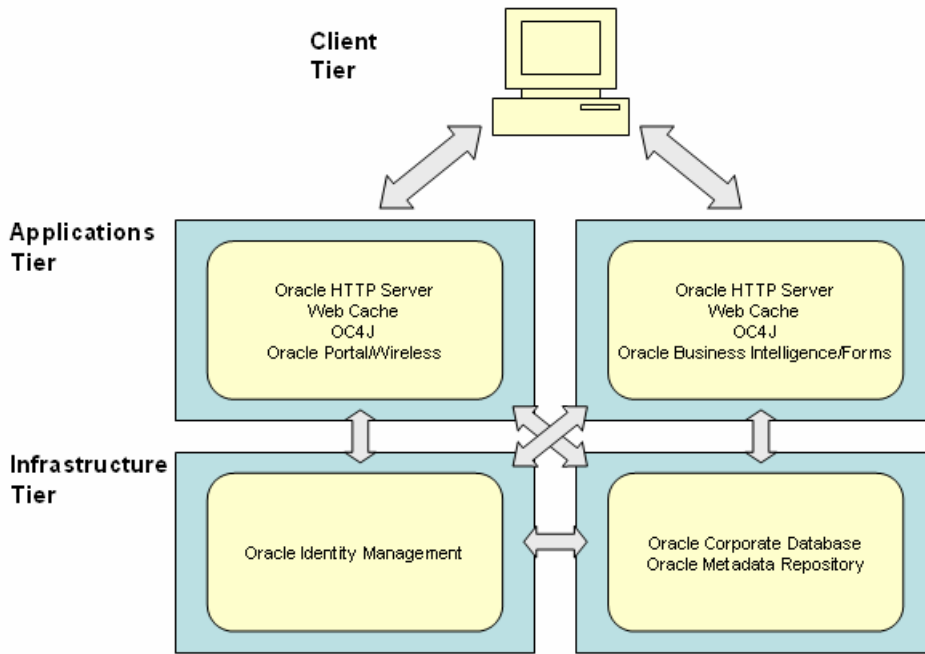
Client Tier

Applications Tier

Oracle HTTP Server
Web Cache
OC4J
Oracle Portal/Wireless

Oracle HTTP Server
Web Cache
OC4J
Oracle Business Intelligence/Forms

Infrastructure Tier

Oracle Identity Management

Oracle Corporate Database
Oracle Metadata Repository